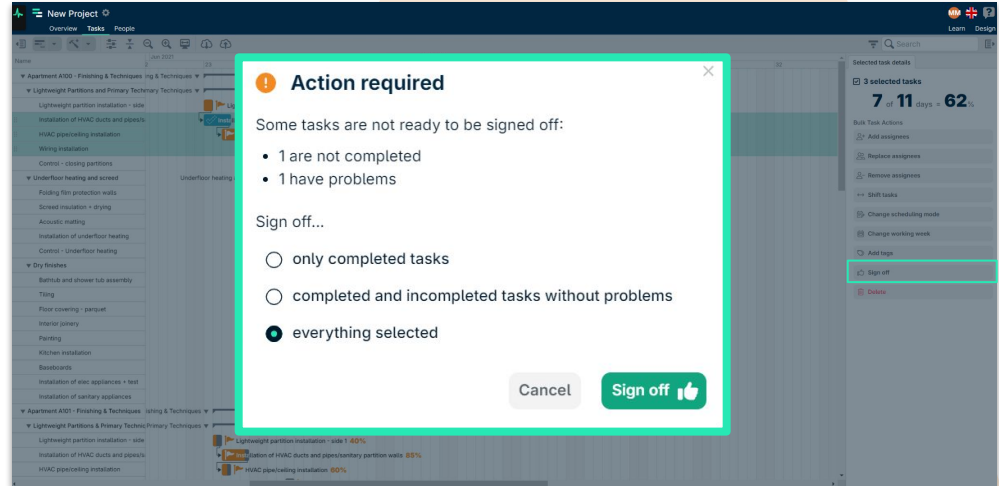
New Project
Overview Tasks People
MM
Learn Design
Search
Name
Jun 2021
Apartment A100 - Finishing & Techniques
Lightweight Partitions and Primary Technic
Lightweight partition installation - side
Installation of HVAC ducts and pipes/s
HVAC pipe/ceiling installation
Wiring installation
Control - closing partitions
Underfloor heating and screed
Folding film protection walls
Screed insulation + drying
Acoustic matting
Installation of underfloor heating
Control - Underfloor heating
Dry finishes
Bathtub and shower tub assembly
Tiling
Floor covering - parquet
Interior joinery
Painting
Kitchen installation
Baseboards
Installation of elec appliances + test
Installation of sanitary appliances
Apartment A101 - Finishing & Techniques
Lightweight Partitions & Primary Technic
Lightweight partition installation - side
Installation of HVAC ducts and pipes/s
HVAC pipe/ceiling installation
Lightweight partition installation - side 1 40%
Installation of HVAC ducts and pipes/sanitary partition walls 85%
HVAC pipe/ceiling installation 80%

Action required
Some tasks are not ready to be signed off:
• 1 are not completed
• 1 have problems
Sign off...
only completed tasks
completed and incompleted tasks without problems
everything selected
Cancel
Sign off

Selected task details
3 selected tasks
7 of 11 days = 62%
Bulk Task Actions
Add assignees
Replace assignees
Remove assignees
Shift tasks
Change scheduling mode
Change working week
Add tags
Sign off
Delete